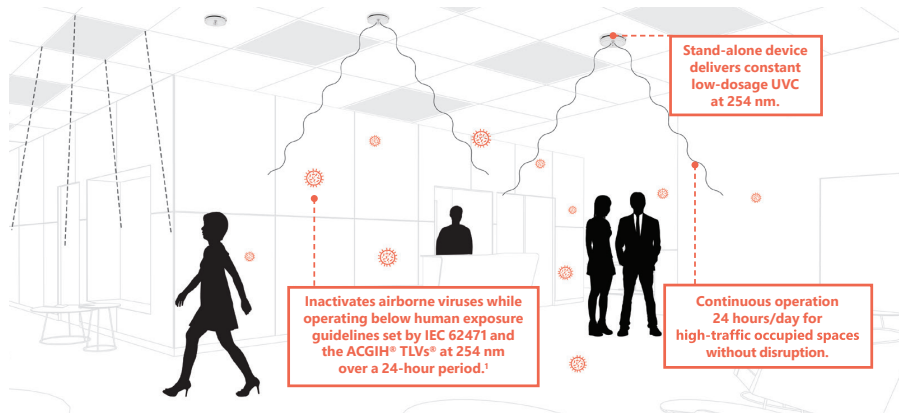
Stand-alone device delivers constant low-dosage UVC at 254 nm.

Inactivates airborne viruses while operating below human exposure guidelines set by IEC 62471 and the ACGIH® TLVs® at 254 nm over a 24-hour period.$^1$

Continuous operation 24 hours/day for high-traffic occupied spaces without disruption.